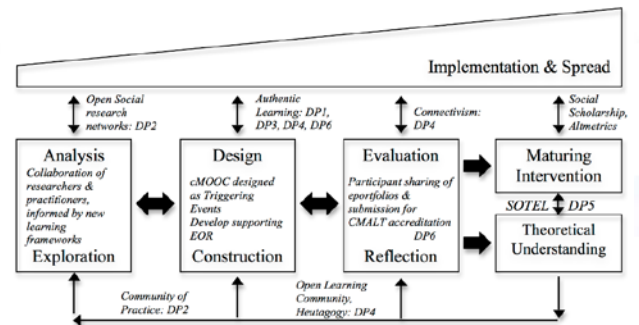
Implementation & Spread

Open Social research networks: DP2

Authentic Learning: DP1, DP3, DP4, DP6

Connectivism: DP4

Social Scholarship, Altmetrics

Analysis
Collaboration of researchers & practitioners, informed by new learning frameworks
Exploration

Design
cMOOC designed as Triggering Events
Develop supporting EOR
Construction

Evaluation
Participant sharing of eportfolios & submission for CMALT accreditation
DP6
Reflection

Maturing Intervention

SOTEL DP5

Theoretical Understanding

Community of Practice: DP2

Open Learning Community, Heutagogy: DP4